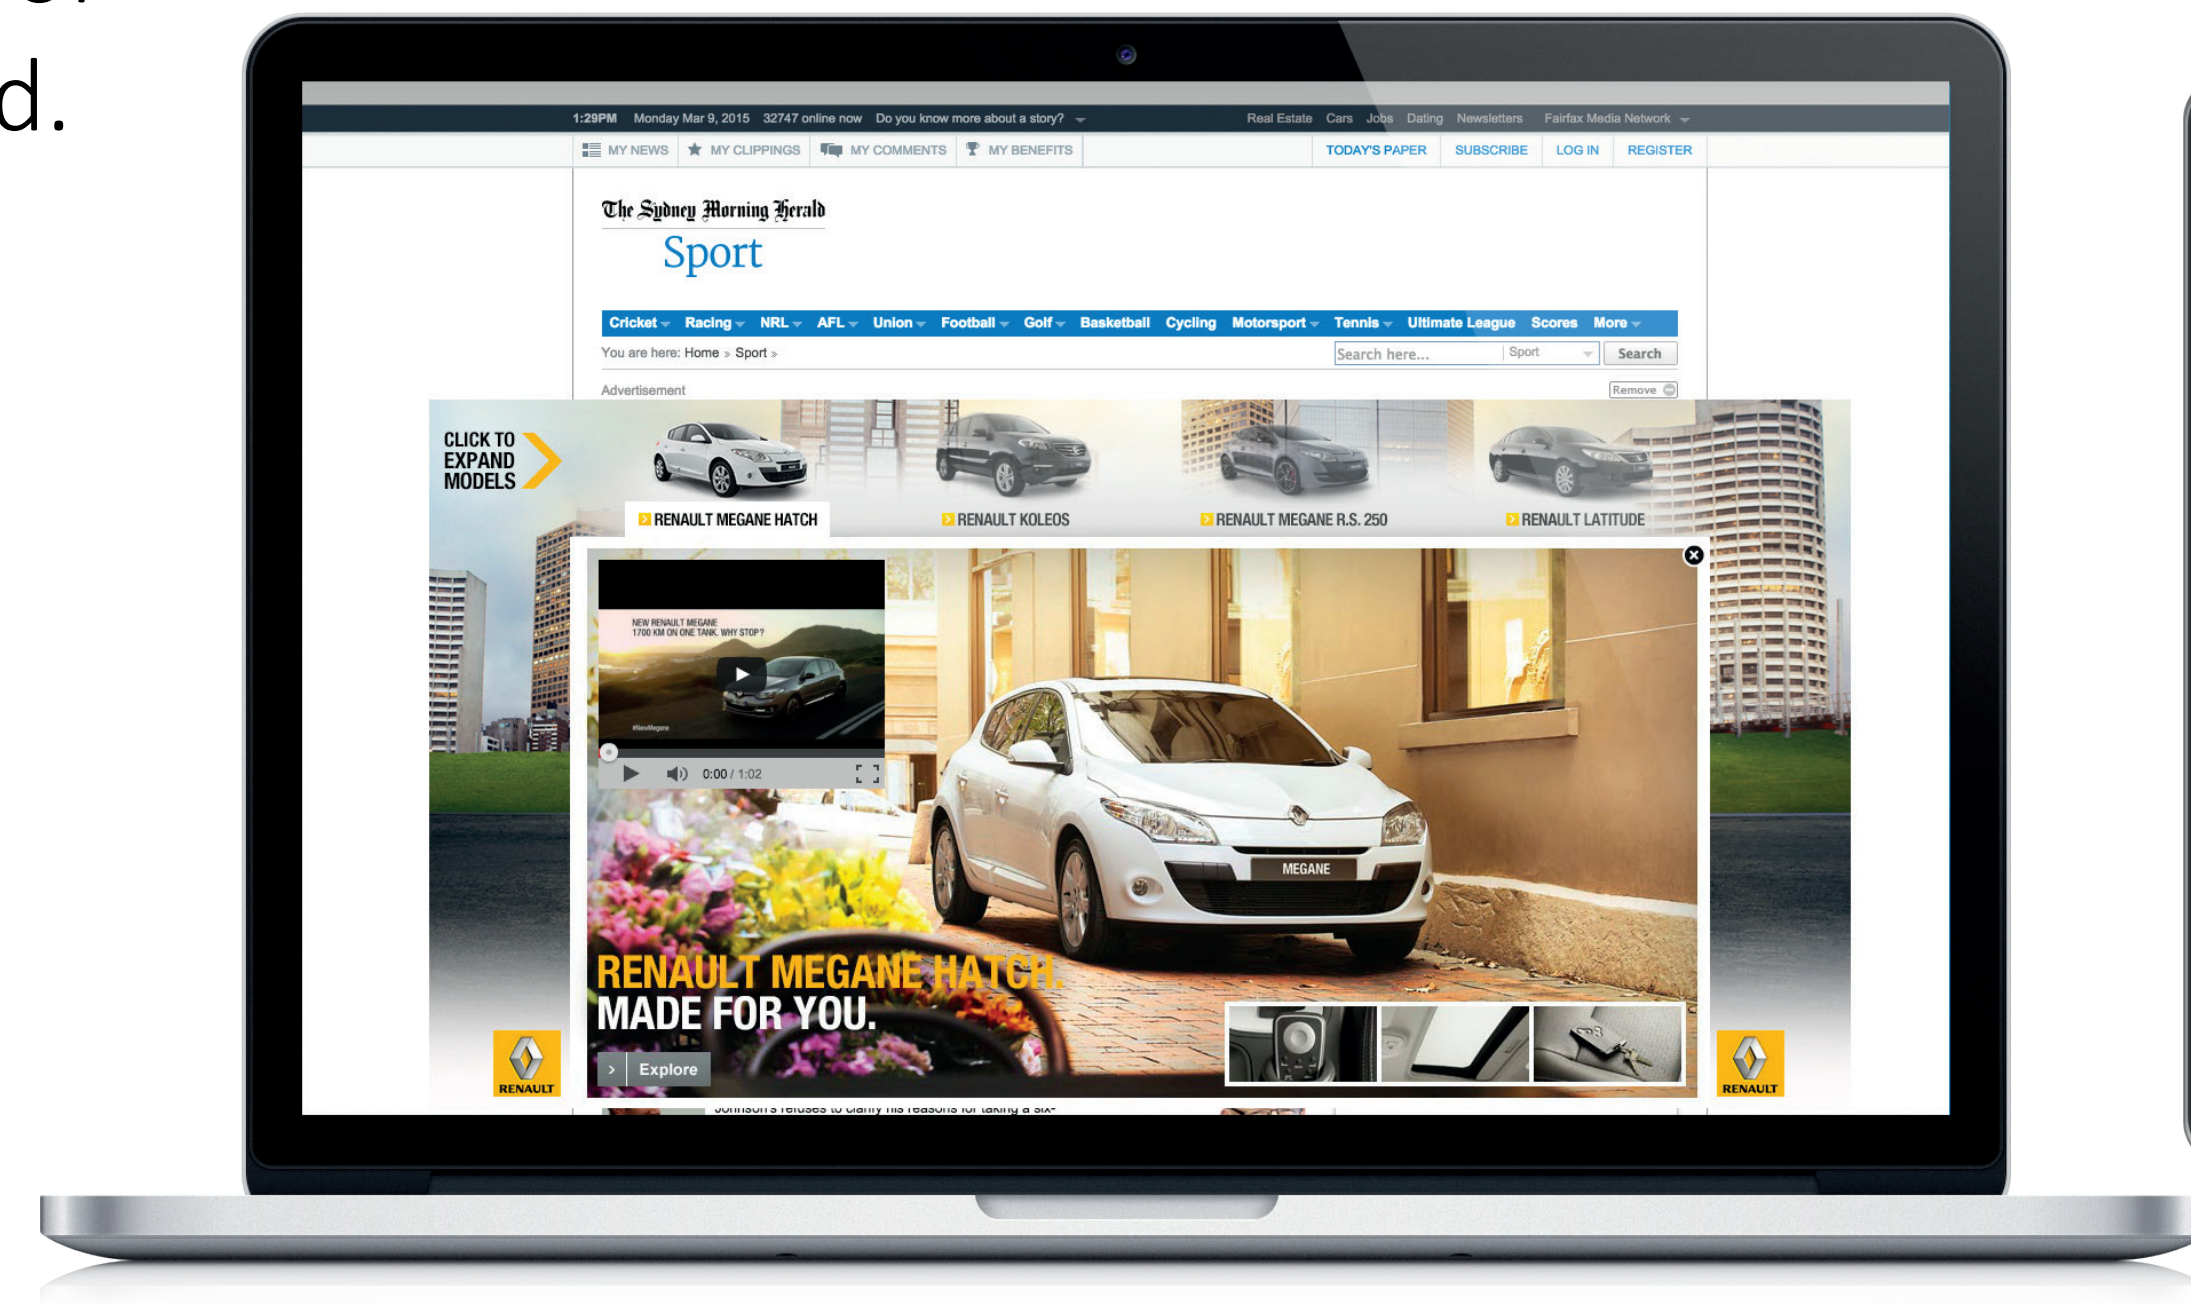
d.

1:29PM Monday Mar 9, 2015 32747 online now Do you know more about a story?

Real Estate Cars Jobs Dating Newsletters Fairfax Media Network

MY NEWS MY CLIPPINGS MY COMMENTS MY BENEFITS

TODAY'S PAPER SUBSCRIBE LOG IN REGISTER

The Sydney Morning Herald

Sport

Cricket Racing NRL AFL Union Football Golf Basketball Cycling Motorsport Tennis Ultimate League Scores More

You are here: Home » Sport »

Search here... Sport Search

Advertisement

Remove

CLICK TO EXPAND MODELS

RENAULT MEGANE HATCH RENAULT KOLEOS RENAULT MEGANE R.S. 250 RENAULT LATITUDE

NEW RENAULT MEGANE 1700 KM ON ONE TANK. WHY STOP?

0:00 / 1:02

MEGANE

RENAULT MEGANE HATCH. MADE FOR YOU.

Explore

RENAULT

RENAULT

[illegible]